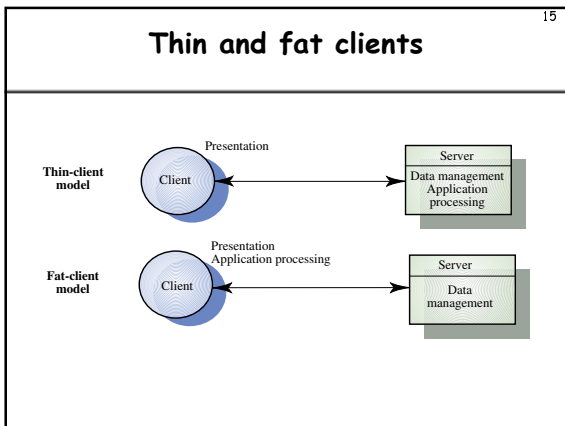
15

Thin and fat clients

Thin-client model

Presentation

Client

Server

Data management Application processing

Fat-client model

Presentation Application processing

Client

Server

Data management